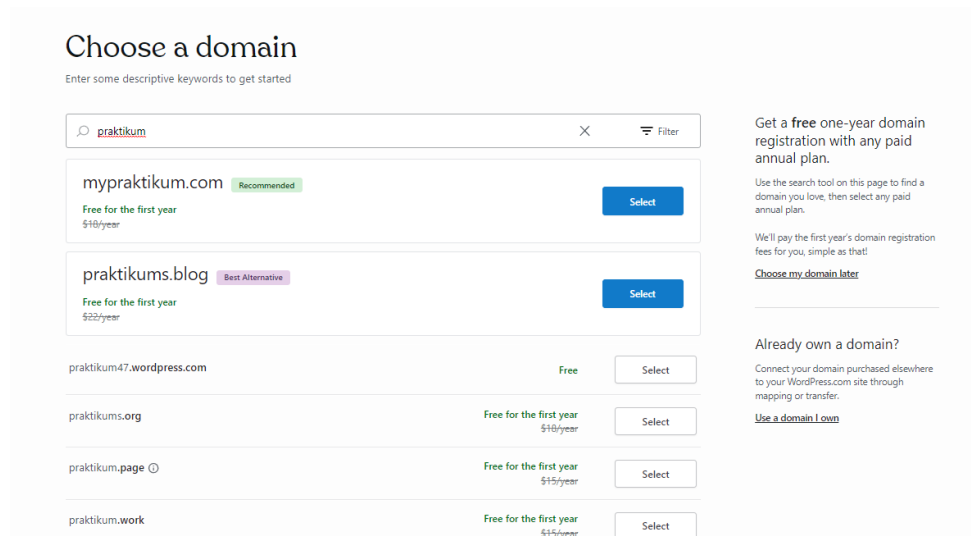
Choose a domain

Enter some descriptive keywords to get started

praktikum

Filter

mypraktikum.com Recommended
Free for the first year
~~$18/year~~
Select

praktikums.blog Best Alternative
Free for the first year
~~$22/year~~
Select

praktikum47.wordpress.com Free Select

praktikums.org Free for the first year ~~$18/year~~ Select

praktikum.page Free for the first year ~~$15/year~~ Select

praktikum.work Free for the first year ~~$15/year~~ Select

Get a free one-year domain registration with any paid annual plan.

Use the search tool on this page to find a domain you love, then select any paid annual plan.

We'll pay the first year's domain registration fees for you, simple as that!

Choose my domain later

Already own a domain?

Connect your domain purchased elsewhere to your WordPress.com site through mapping or transfer.

Use a domain I own